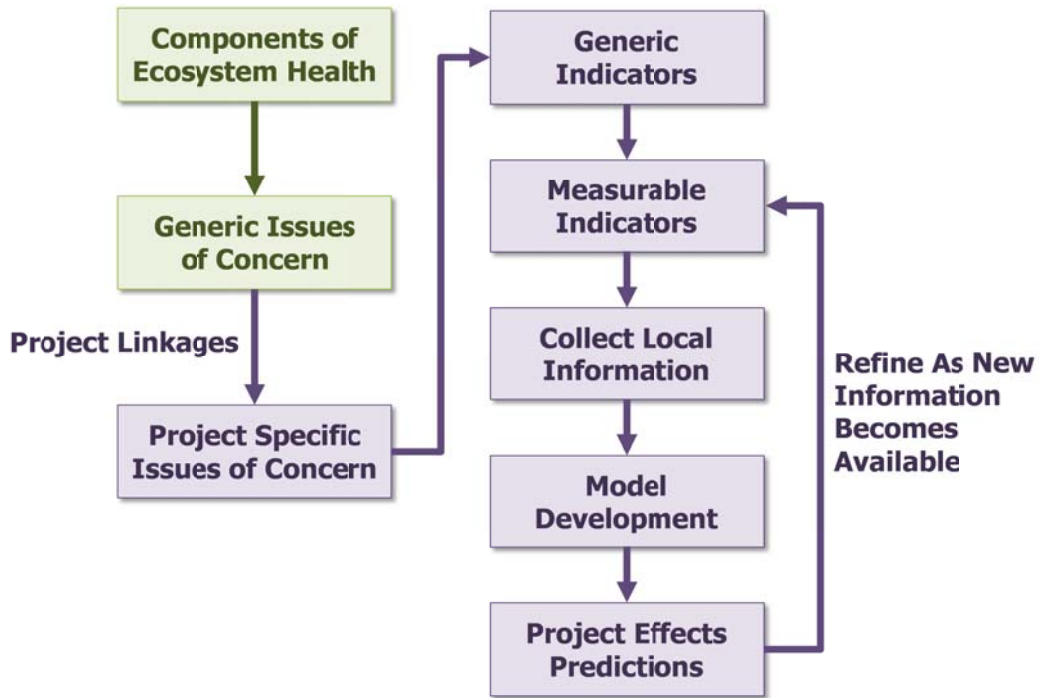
Components of Ecosystem Health

Generic Issues of Concern

Project Linkages

Project Specific Issues of Concern

Generic Indicators

Measurable Indicators

Collect Local Information

Model Development

Project Effects Predictions

Refine As New Information Becomes Available